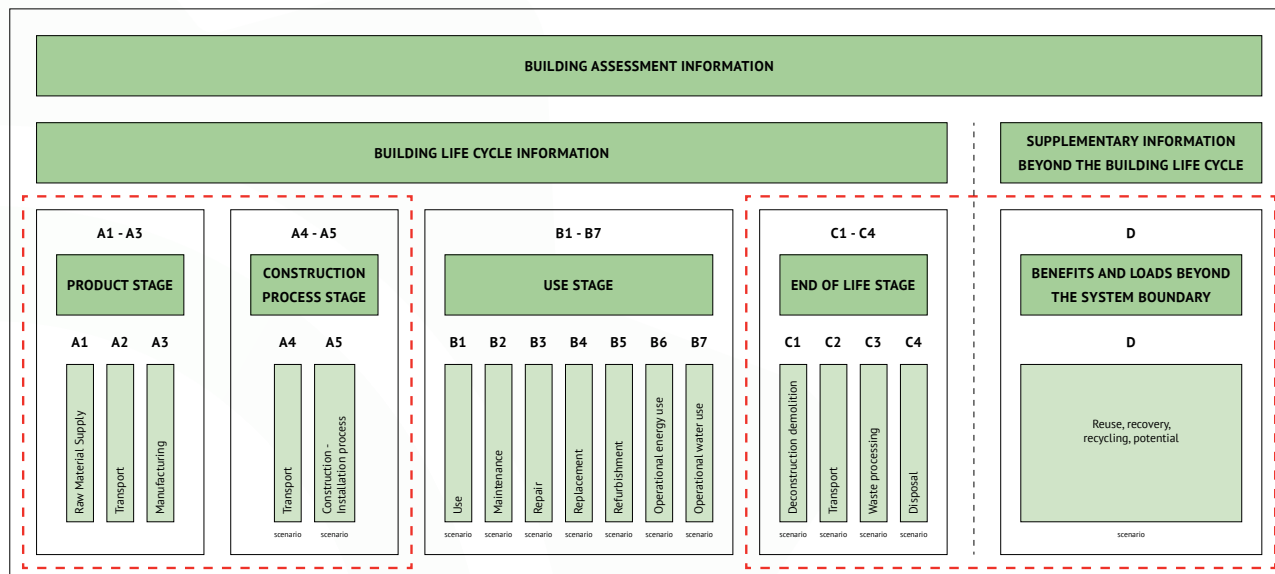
BUILDING ASSESSMENT INFORMATION

BUILDING LIFE CYCLE INFORMATION

SUPPLEMENTARY INFORMATION BEYOND THE BUILDING LIFE CYCLE

A1 - A3

PRODUCT STAGE

A1 A2 A3

Raw Material Supply

Transport

Manufacturing

A4 - A5

CONSTRUCTION PROCESS STAGE

A4 A5

Transport

Construction - Installation process

scenario scenario

B1 - B7

USE STAGE

B1 B2 B3 B4 B5 B6 B7

Use

Maintenance

Repair

Replacement

Refurbishment

Operational energy use

Operational water use

scenario scenario scenario scenario scenario scenario scenario

C1 - C4

END OF LIFE STAGE

C1 C2 C3 C4

Deconstruction demolition

Transport

Waste processing

Disposal

scenario scenario scenario scenario

D

BENEFITS AND LOADS BEYOND THE SYSTEM BOUNDARY

D

Reuse, recovery, recycling, potential

scenario